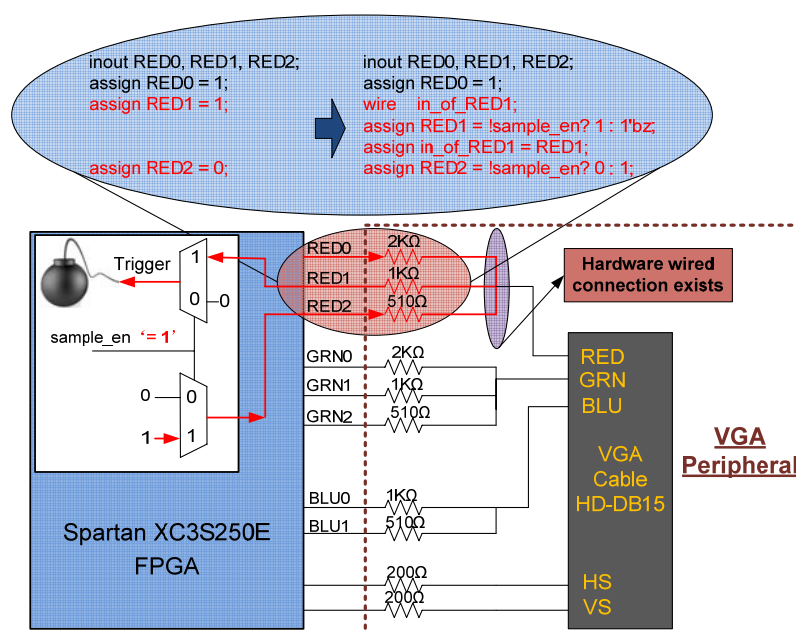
inout RED0, RED1, RED2;
assign RED0 = 1;
assign RED1 = 1;

assign RED2 = 0;

inout RED0, RED1, RED2;
assign RED0 = 1;
wire in_of_RED1;
assign RED1 = !sample_en? 1 : 1'bz;
assign in_of_RED1 = RED1;
assign RED2 = !sample_en? 0 : 1;

Trigger
1
0
0
sample_en '= 1'
0
0
1
1

RED0 2KΩ
RED1 1KΩ
RED2 510Ω

Hardware wired connection exists

GRN0 2KΩ
GRN1 1KΩ
GRN2 510Ω

RED
GRN
BLU

VGA
Cable
HD-DB15

VGA
Peripheral

BLU0 1KΩ
BLU1 510Ω

Spartan XC3S250E
FPGA

200Ω
200Ω
HS
VS